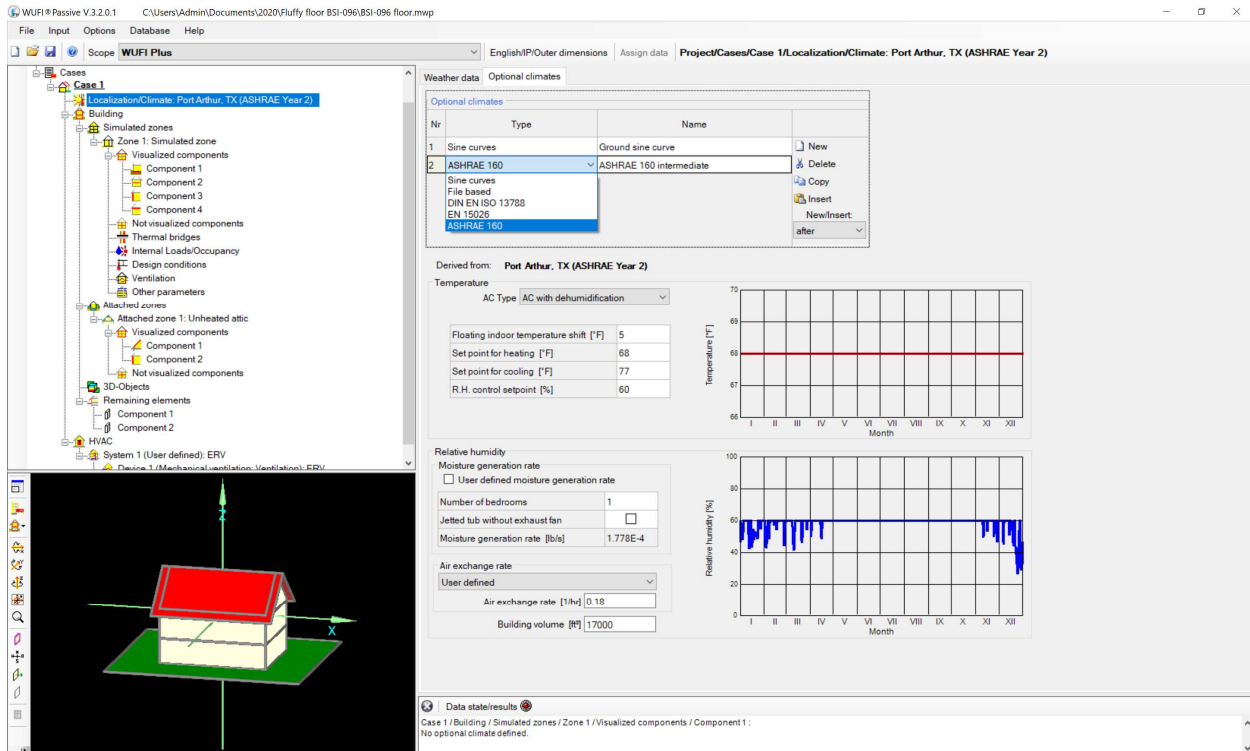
WUFI® Passive V.3.2.0.1 C:\Users\Admin\Documents\2020\Fluffy floor BSI-096\BSI-096 floor.mwp

File Input Options Database Help

Scope WUFI Plus

English/IP/Outer dimensions Assign data Project/Cases/Case 1/Localization/Climate: Port Arthur, TX (ASHRAE Year 2)

Cases
Case 1
Localization/Climate: Port Arthur, TX (ASHRAE Year 2)
Building
Simulated zones
Zone 1: Simulated zone
Visualized components
Component 1
Component 2
Component 3
Component 4
Not visualized components
Thermal bridges
Internal Loads/Occupancy
Design conditions
Ventilation
Other parameters
Attached zones
Attached zone 1: Unheated attic
Visualized components
Component 1
Component 2
Not visualized components
3D-Objects
Remaining elements
Component 1
Component 2
HVAC
System 1 (User defined): ERV
Device 1 (Mechanical ventilation: Ventilation): ERV

Z
X

Weather data Optional climates

Optional climates

| Nr | Type | Name |
|---|---|---|
| 1 | Sine curves | Ground sine curve |
| 2 | ASHRAE 160 | ASHRAE 160 intermediate |

Sine curves
File based
DIN EN ISO 13788
EN 15026
ASHRAE 160

New
Delete
Copy
Insert
New/Insert:
after

Derived from: Port Arthur, TX (ASHRAE Year 2)

Temperature
AC Type AC with dehumidification

| Floating indoor temperature shift [°F] | 5 |
|---|---|
| Set point for heating [°F] | 68 |
| Set point for cooling [°F] | 77 |
| R.H. control setpoint [%] | 60 |

70
69
68
67
66
Temperature [°F]
I II III IV V VI VII VIII IX X XI XII
Month

Relative humidity
Moisture generation rate
User defined moisture generation rate

| Number of bedrooms | 1 |
|---|---|
| Jetted tub without exhaust fan | |
| Moisture generation rate [lb/s] | 1.778E-4 |

Air exchange rate
User defined
Air exchange rate [1/hr] 0.18
Building volume [ft³] 17000

100
80
60
40
20
0
Relative humidity [%]
I II III IV V VI VII VIII IX X XI XII
Month

Data state/results
Case 1 / Building / Simulated zones / Zone 1 / Visualized components / Component 1 :
No optional climate defined.